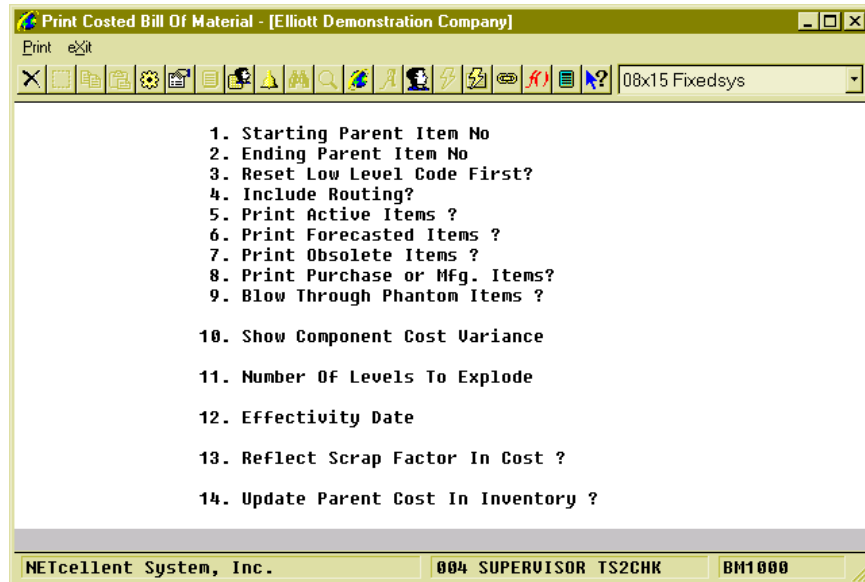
Print Costed Bill Of Material - [Elliott Demonstration Company]

Print eXit

08x15 Fixedsys

1. Starting Parent Item No
2. Ending Parent Item No
3. Reset Low Level Code First?
4. Include Routing?
5. Print Active Items ?
6. Print Forecasted Items ?
7. Print Obsolete Items ?
8. Print Purchase or Mfg. Items?
9. Blow Through Phantom Items ?

10. Show Component Cost Variance

11. Number Of Levels To Explode

12. Effectivity Date

13. Reflect Scrap Factor In Cost ?

14. Update Parent Cost In Inventory ?

NETcellent System, Inc. | 004 SUPERVISOR TS2CHK | BM1000